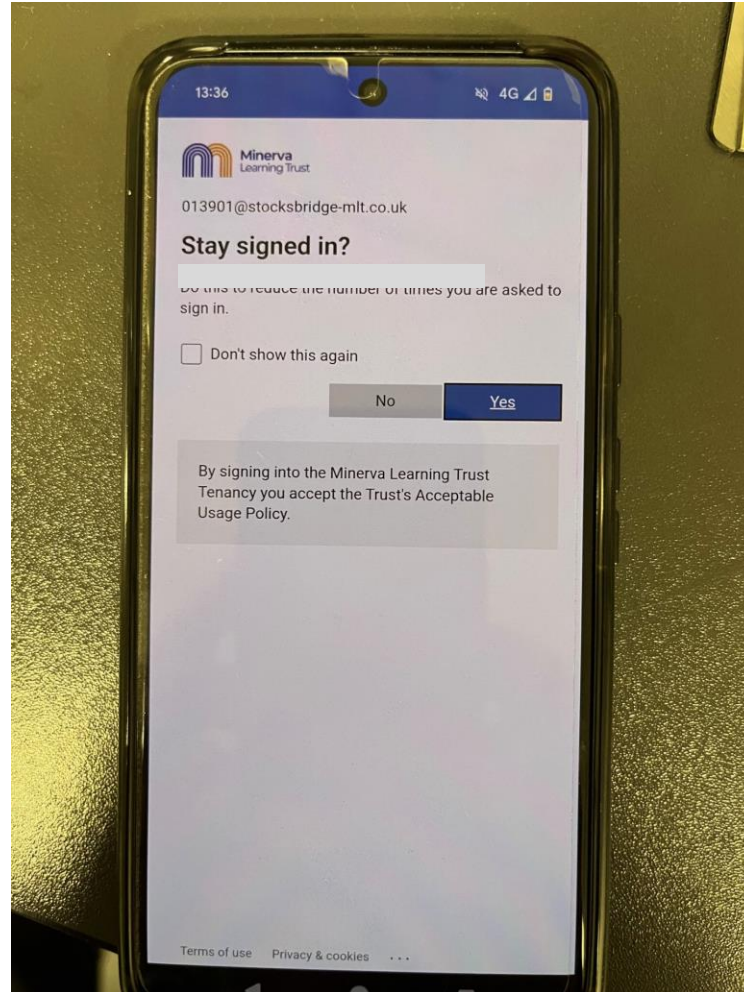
13:36

4G

Minerva
Learning Trust

013901@stocksbridge-mlt.co.uk

Stay signed in?

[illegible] to reduce the number of times you are asked to sign in.

Don't show this again

No

Yes

By signing into the Minerva Learning Trust Tenancy you accept the Trust's Acceptable Usage Policy.

Terms of use Privacy & cookies ...